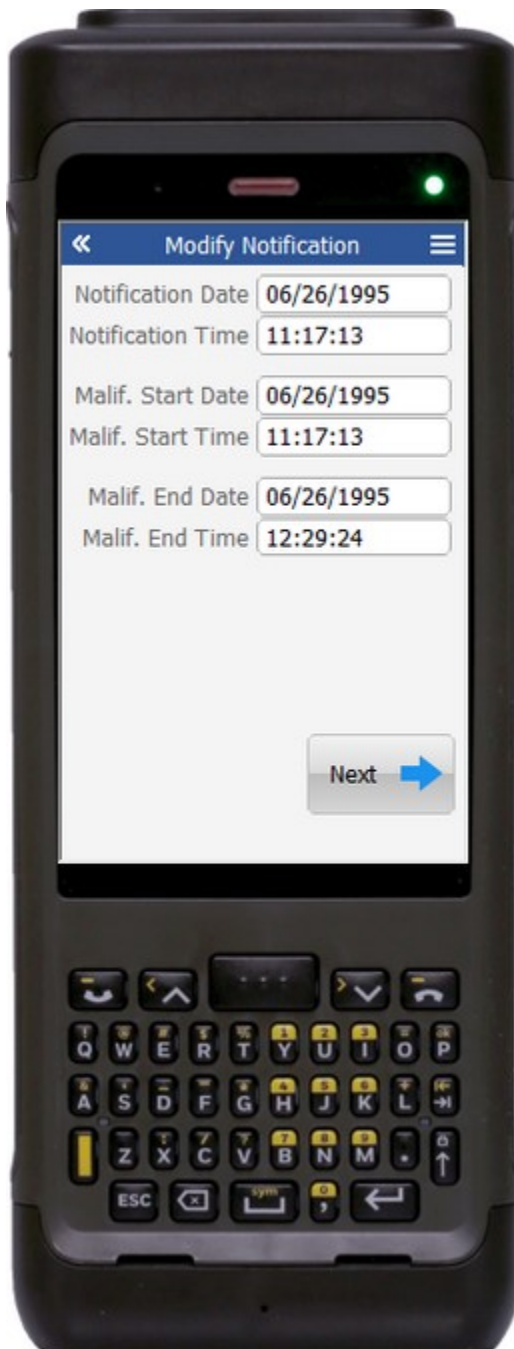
«
Modify Notification
Notification Date 06/26/1995
Notification Time 11:17:13
Malif. Start Date 06/26/1995
Malif. Start Time 11:17:13
Malif. End Date 06/26/1995
Malif. End Time 12:29:24
Next
Q W E R T Y U I O P
A S D F G H J K L
Z X C V B N M .
ESC sym
1 2 3 4 5 6 7 8 9 0